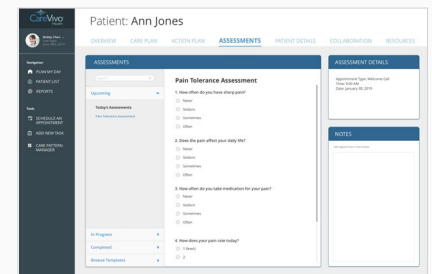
CareVivo Health

Shirley Chen
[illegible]
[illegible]

Navigation
PLAN MY DAY
PATIENT LIST
REPORTS

Tools
SCHEDULE AN APPOINTMENT
ADD NEW TASK
CARE PATHWAY MANAGER

Patient: Ann Jones

OVERVIEW CARE PLAN ACTION PLAN ASSESSMENTS PATIENT DETAILS COLLABORATION RESOURCES

ASSESSMENTS

Search

Upcoming

Today's Assessments
Pain Tolerance Assessment

In Progress
Completed
Browse Templates

Pain Tolerance Assessment

1. How often do you have sharp pain?
Never
Seldom
Sometimes
Often

2. Does the pain effect your daily life?
Never
Seldom
Sometimes
Often

3. How often do you take medication for your pain?
Never
Seldom
Sometimes
Often

4. How does your pain rate today?
1 (least)
2

ASSESSMENT DETAILS

Appointment Type: Welcome Call
Time: 9:00 AM
Date: January 30, 2019

NOTES

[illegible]